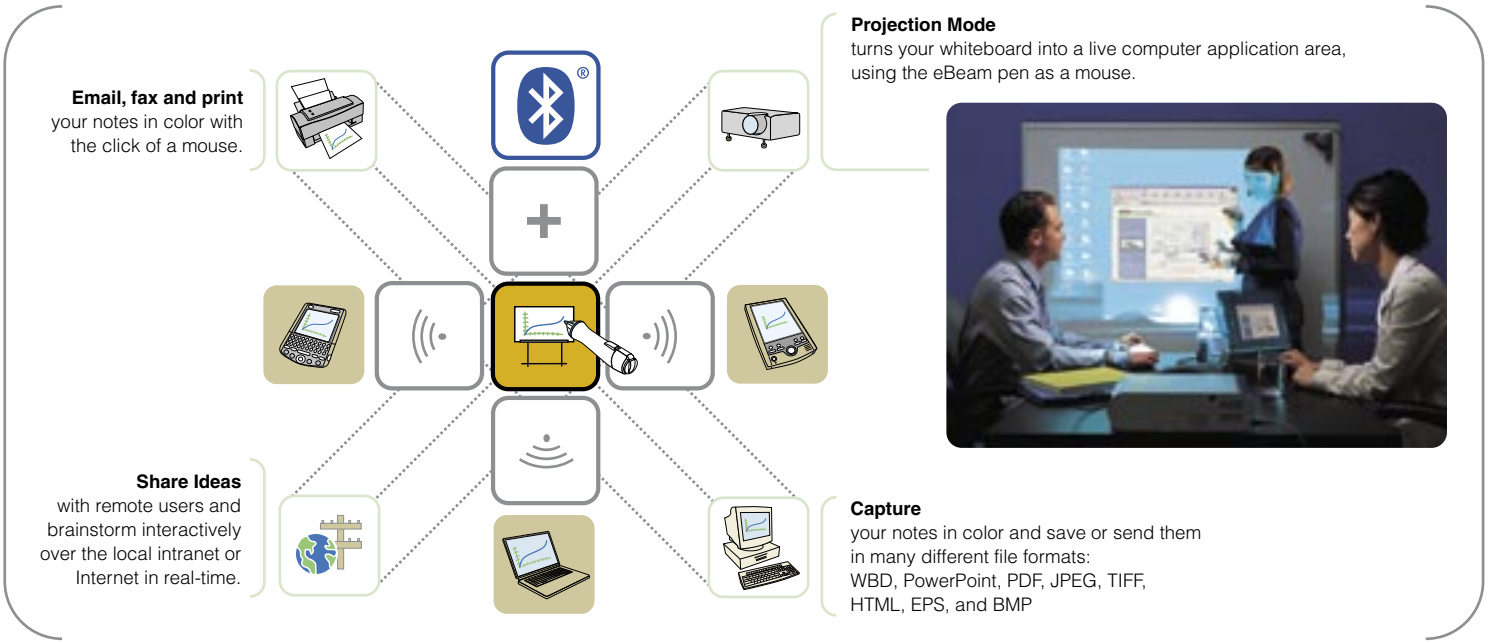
**Email, fax and print**
your notes in color with the click of a mouse.

®

+

**Projection Mode**
turns your whiteboard into a live computer application area, using the eBeam pen as a mouse.

**Share Ideas**
with remote users and brainstorm interactively over the local intranet or Internet in real-time.

**Capture**
your notes in color and save or send them in many different file formats: WBD, PowerPoint, PDF, JPEG, TIFF, HTML, EPS, and BMP